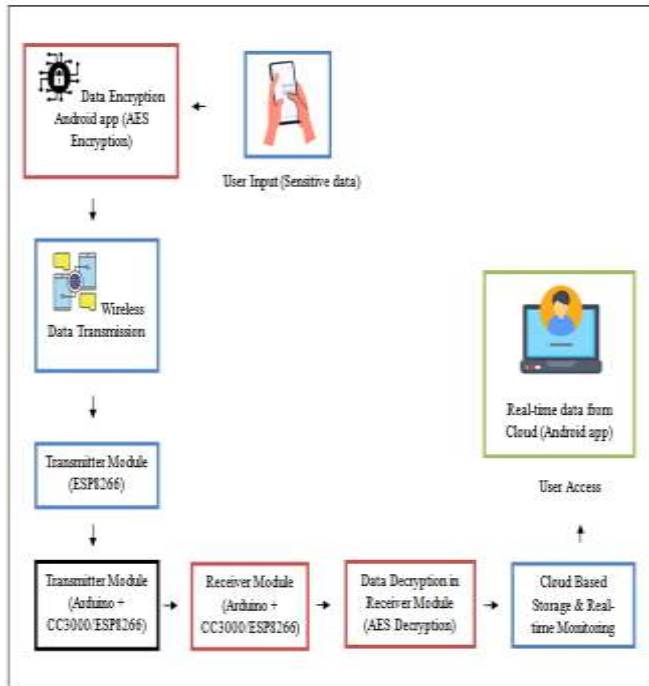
Data Encryption Android app (AES Encryption)

User Input (Sensitive data)

Wireless Data Transmission

Transmitter Module (ESP8266)

Transmitter Module (Arduino + CC3000/ESP8266)

Receiver Module (Arduino + CC3000/ESP8266)

Data Decryption in Receiver Module (AES Decryption)

Cloud Based Storage & Real-time Monitoring

User Access

Real-time data from Cloud (Android app)